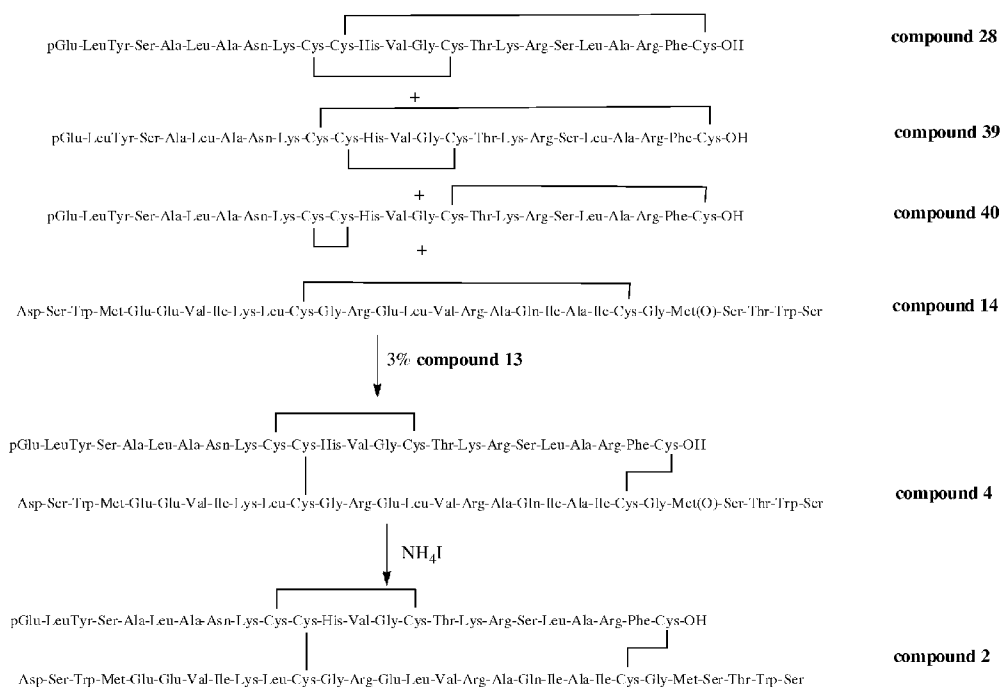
pGlu-LeuTyr-Ser-Ala-Leu-Ala-Asn-Lys-Cys-Cys-His-Val-Gly-Cys-Thr-Lys-Arg-Ser-Leu-Ala-Arg-Phe-Cys-OH

compound 28

+

pGlu-LeuTyr-Ser-Ala-Leu-Ala-Asn-Lys-Cys-Cys-His-Val-Gly-Cys-Thr-Lys-Arg-Ser-Leu-Ala-Arg-Phe-Cys-OH

compound 39

+

pGlu-LeuTyr-Ser-Ala-Leu-Ala-Asn-Lys-Cys-Cys-His-Val-Gly-Cys-Thr-Lys-Arg-Ser-Leu-Ala-Arg-Phe-Cys-OH

compound 40

+

Asp-Ser-Trp-Met-Glu-Glu-Val-Ile-Lys-Leu-Cys-Gly-Arg-Glu-Leu-Val-Arg-Ala-Gln-Ile-Ala-Ile-Cys-Gly-Met(O)-Ser-Thr-Trp-Ser

compound 14

3% compound 13

pGlu-LeuTyr-Ser-Ala-Leu-Ala-Asn-Lys-Cys-Cys-His-Val-Gly-Cys-Thr-Lys-Arg-Ser-Leu-Ala-Arg-Phe-Cys-OH

Asp-Ser-Trp-Met-Glu-Glu-Val-Ile-Lys-Leu-Cys-Gly-Arg-Glu-Leu-Val-Arg-Ala-Gln-Ile-Ala-Ile-Cys-Gly-Met(O)-Ser-Thr-Trp-Ser

compound 4

$NH_4I$

pGlu-LeuTyr-Ser-Ala-Leu-Ala-Asn-Lys-Cys-Cys-His-Val-Gly-Cys-Thr-Lys-Arg-Ser-Leu-Ala-Arg-Phe-Cys-OH

Asp-Ser-Trp-Met-Glu-Glu-Val-Ile-Lys-Leu-Cys-Gly-Arg-Glu-Leu-Val-Arg-Ala-Gln-Ile-Ala-Ile-Cys-Gly-Met-Ser-Thr-Trp-Ser

compound 2